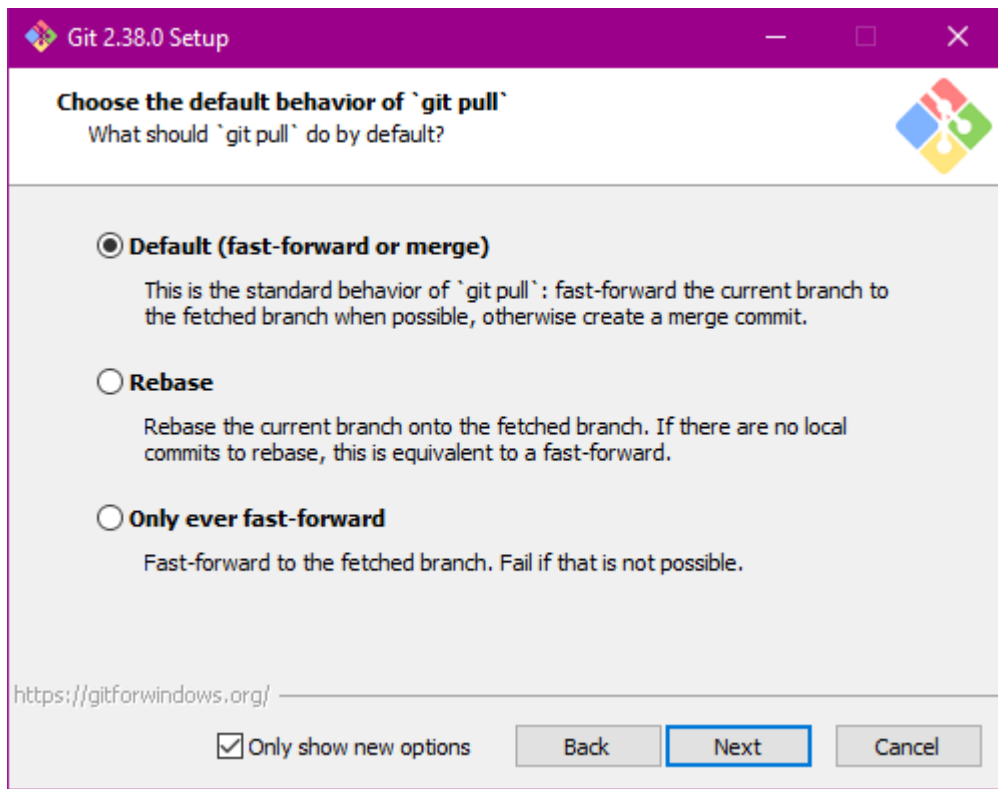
Git 2.38.0 Setup

Choose the default behavior of `git pull`
What should `git pull` do by default?

Default (fast-forward or merge)

This is the standard behavior of `git pull`: fast-forward the current branch to the fetched branch when possible, otherwise create a merge commit.

Rebase

Rebase the current branch onto the fetched branch. If there are no local commits to rebase, this is equivalent to a fast-forward.

Only ever fast-forward

Fast-forward to the fetched branch. Fail if that is not possible.

https://gitforwindows.org/

Only show new options

Back

Next

Cancel